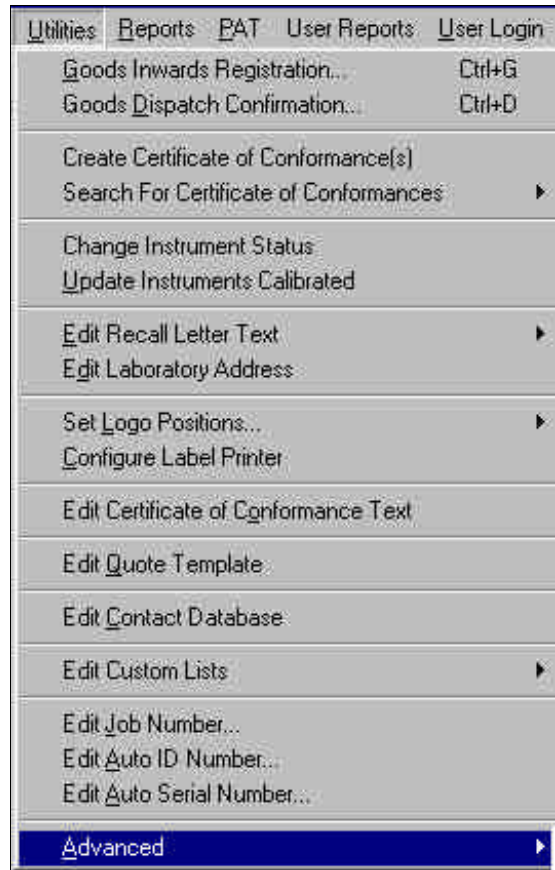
Utilities Reports PAT User Reports User Login

Goods Inwards Registration... Ctrl+G
Goods Dispatch Confirmation... Ctrl+D

Create Certificate of Conformance(s)
Search For Certificate of Conformances

Change Instrument Status
Update Instruments Calibrated

Edit Recall Letter Text
Edit Laboratory Address

Set Logo Positions...
Configure Label Printer

Edit Certificate of Conformance Text

Edit Quote Template

Edit Contact Database

Edit Custom Lists

Edit Job Number...
Edit Auto ID Number...
Edit Auto Serial Number...

Advanced